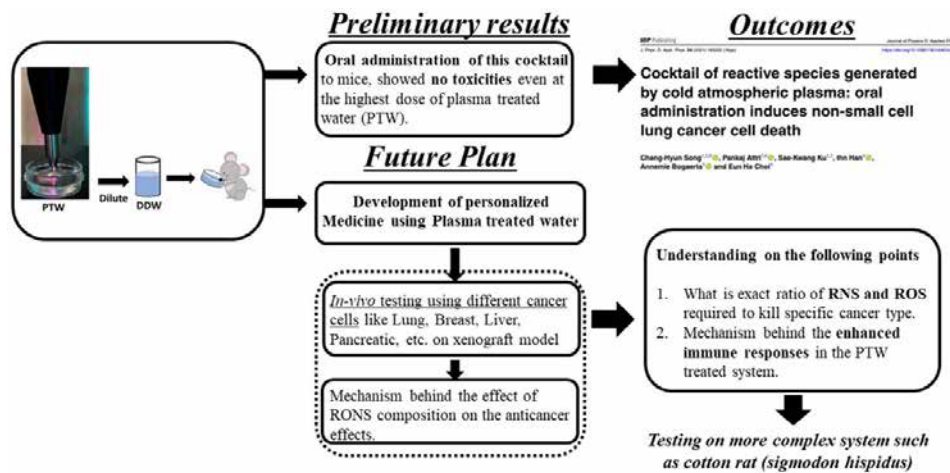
PTW

Dilute

DDW

Preliminary results

Oral administration of this cocktail to mice, showed no toxicities even at the highest dose of plasma treated water (PTW).

Outcomes

IOP Publishing

Journal of Physics D: Applied Physics

J. Phys. D: Appl. Phys. 54 (2021) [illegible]

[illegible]

Cocktail of reactive species generated by cold atmospheric plasma: oral administration induces non-small cell lung cancer cell death

Chang-Hyun Song, Pankaj Attri, Sae-Kwang Ku, Ihn Han, Annemie Bogaerts and Eun Ha Choi

Future Plan

Development of personalized Medicine using Plasma treated water

In-vivo testing using different cancer cells like Lung, Breast, Liver, Pancreatic, etc. on xenograft model

Mechanism behind the effect of RONS composition on the anticancer effects.

Understanding on the following points

1. What is exact ratio of RNS and ROS required to kill specific cancer type.
2. Mechanism behind the enhanced immune responses in the PTW treated system.

Testing on more complex system such as cotton rat (sigmodon hispidus)